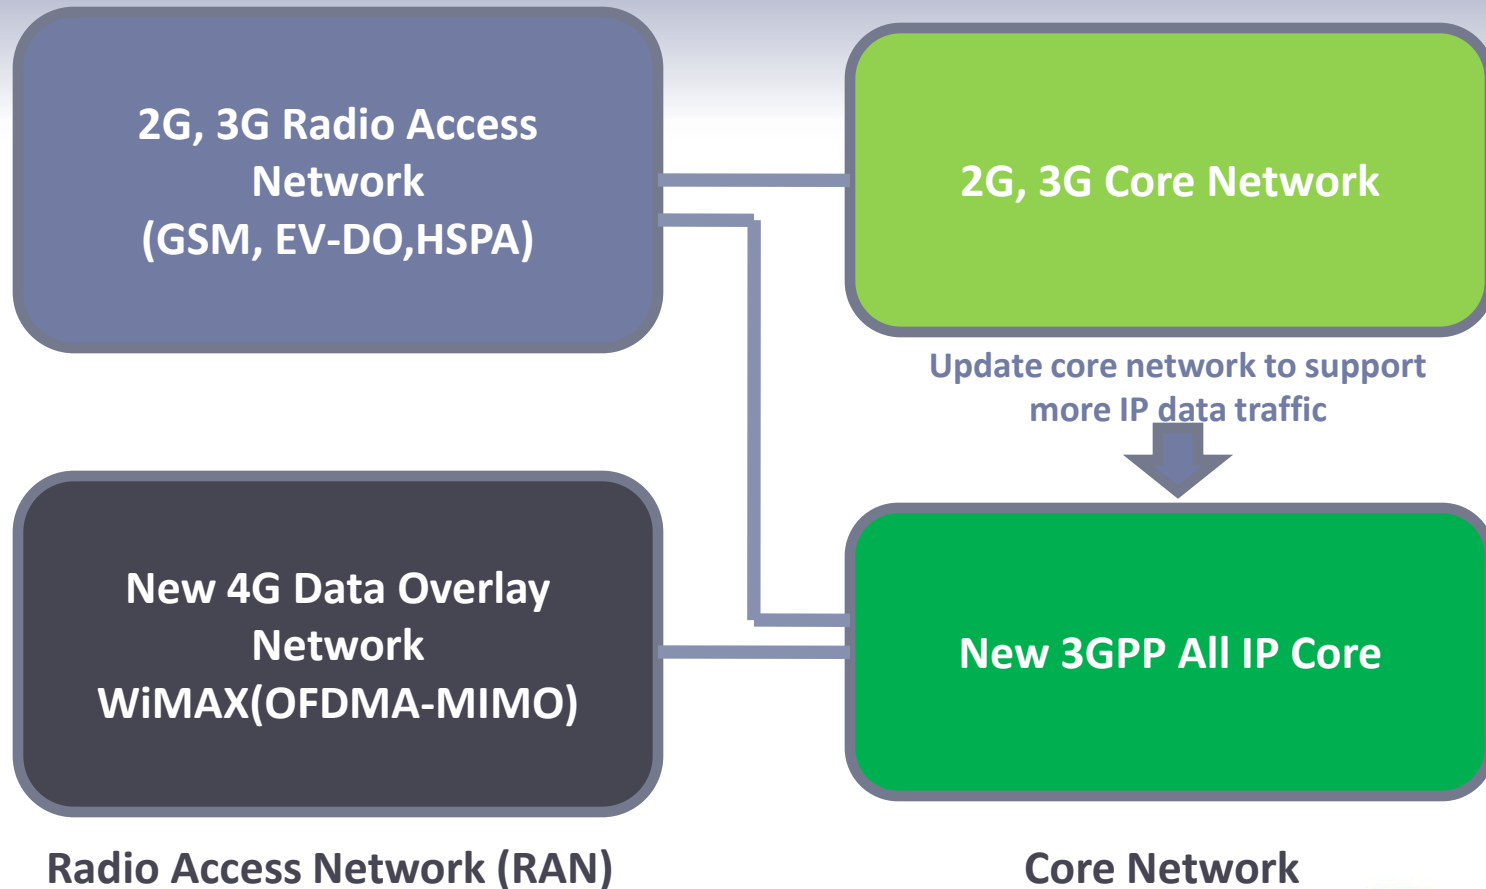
2G, 3G Radio Access Network (GSM, EV-DO,HSPA)

2G, 3G Core Network

Update core network to support more IP data traffic

New 4G Data Overlay Network WiMAX(OFDMA-MIMO)

New 3GPP All IP Core

Radio Access Network (RAN)

Core Network